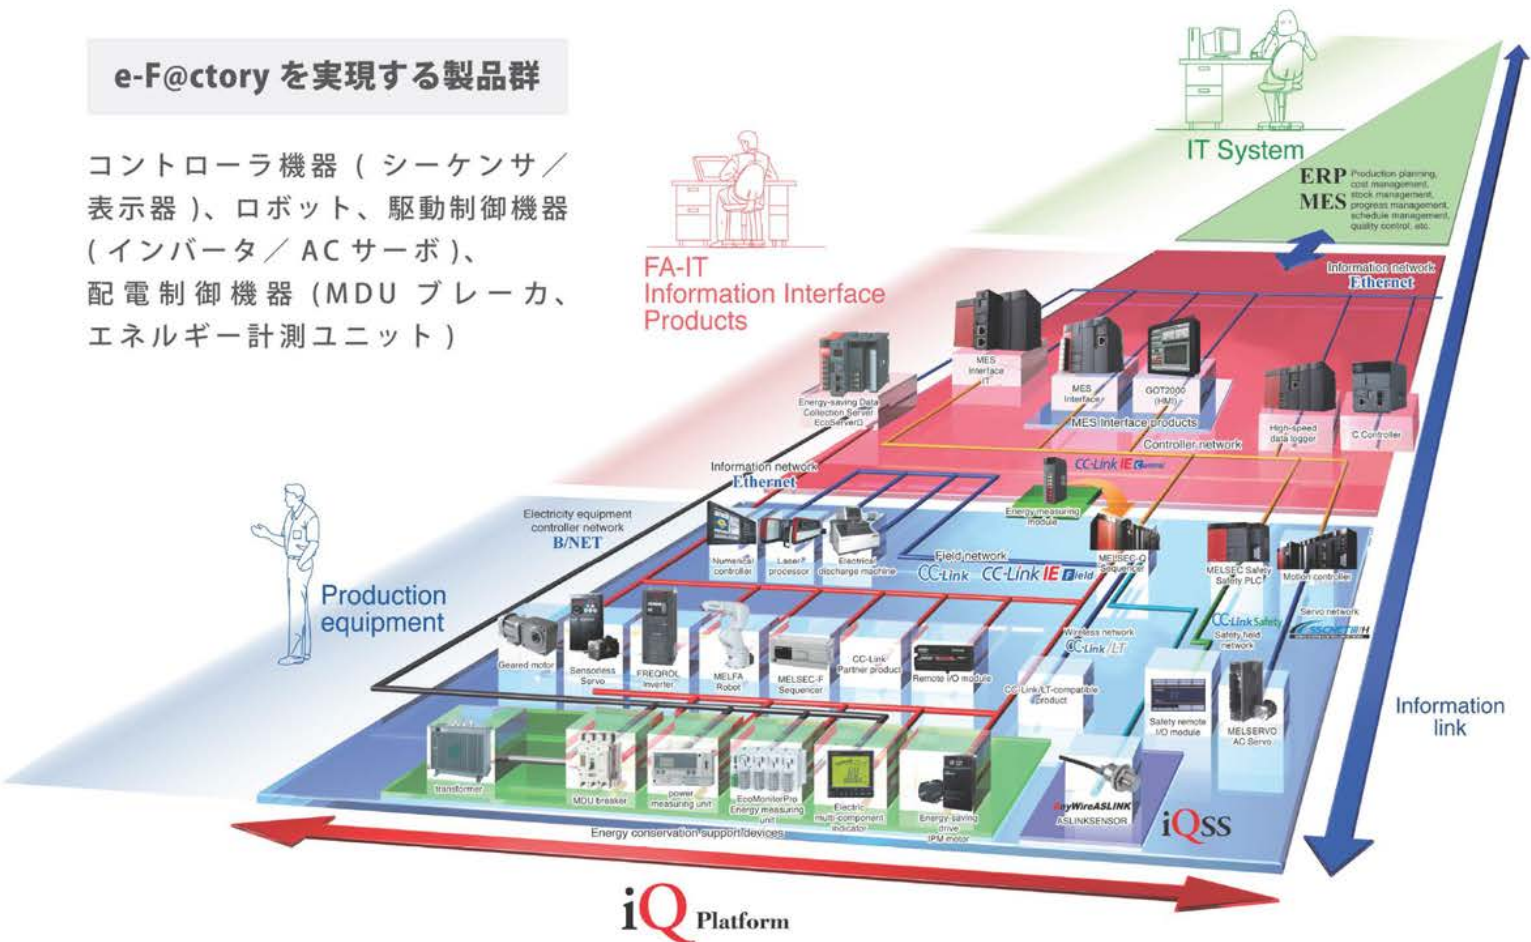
e-F@ctory を実現する製品群

コントローラ機器（シーケンサ／表示器）、ロボット、駆動制御機器（インバータ／ACサーボ）、配電制御機器（MDU ブレーカ、エネルギー計測ユニット）

IT System

ERP
MES
Production planning, cost management, stock management, progress management, schedule management, quality control, etc.

FA-IT
Information Interface
Products

Information network
Ethernet

MES Interface IT

MES Interface

GOT2000 (HMI)

MES Interface products

Energy-saving Data Collection Server EcoServerO

High-speed data logger

C Controller

Controller network

CC-Link IE Control

Information network
Ethernet

Energy measuring module

Electricity equipment controller network
B/NET

Numerical controller

Laser processor

Electrical discharge machine

Field network
CC-Link CC-Link IE Field

MELSEC-Q Sequencer

MELSEC Safety Safety PLC

Motion controller

Production equipment

Geared motor

Sensorless Servo

FREQROL Inverter

MELFA Robot

MELSEC-F Sequencer

CC-Link Partner product

Remote I/O module

Wireless network
CC-Link/LT

CC-Link Safety
Safety field network

Servo network
SSCNET III/H

CC-Link/LT-compatible product

Safety remote I/O module

MELSERVO AC Servo

Information link

transformer

MDU breaker

power measuring unit

EcoMonitorPro Energy measuring unit

Electric multi-component indicator

Energy-saving drive IPM motor

AnyWireASLINK
ASLINKSENSOR

iQSS

Energy conservation support devices

iQ Platform